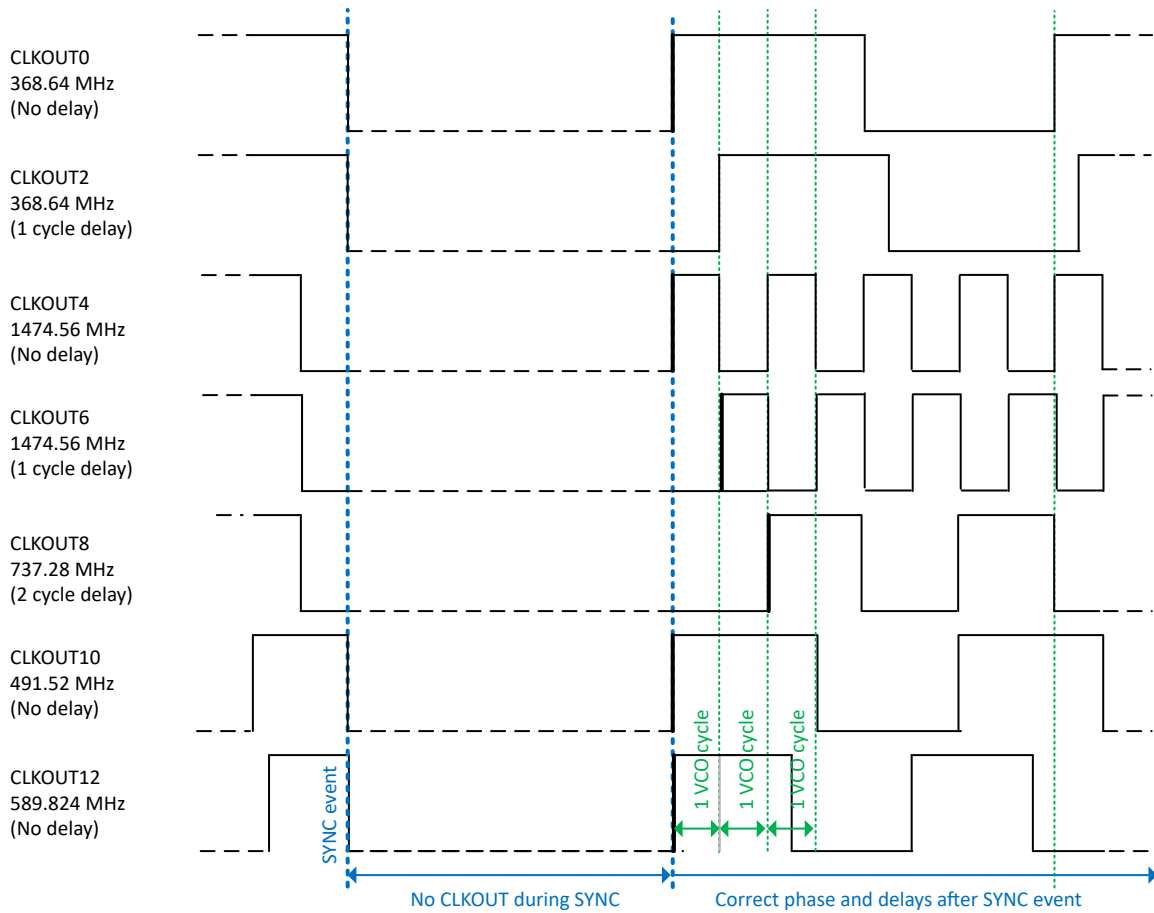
CLKOUT0
368.64 MHz
(No delay)

CLKOUT2
368.64 MHz
(1 cycle delay)

CLKOUT4
1474.56 MHz
(No delay)

CLKOUT6
1474.56 MHz
(1 cycle delay)

CLKOUT8
737.28 MHz
(2 cycle delay)

CLKOUT10
491.52 MHz
(No delay)

CLKOUT12
589.824 MHz
(No delay)

SYNC event

1 VCO cycle

1 VCO cycle

1 VCO cycle

No CLKOUT during SYNC

Correct phase and delays after SYNC event